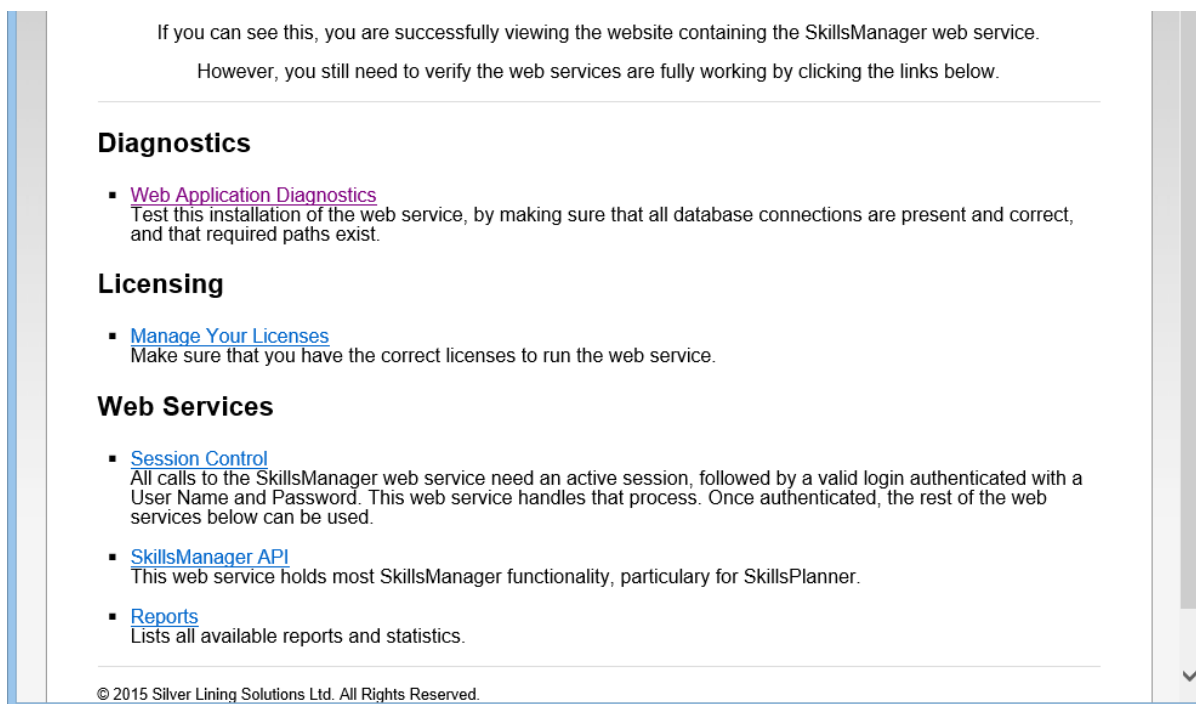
If you can see this, you are successfully viewing the website containing the SkillsManager web service.

However, you still need to verify the web services are fully working by clicking the links below.

Diagnostics

- Web Application Diagnostics
Test this installation of the web service, by making sure that all database connections are present and correct, and that required paths exist.

Licensing

- Manage Your Licenses
Make sure that you have the correct licenses to run the web service.

Web Services

- Session Control
All calls to the SkillsManager web service need an active session, followed by a valid login authenticated with a User Name and Password. This web service handles that process. Once authenticated, the rest of the web services below can be used.

- SkillsManager API
This web service holds most SkillsManager functionality, particulary for SkillsPlanner.

- Reports
Lists all available reports and statistics.

© 2015 Silver Lining Solutions Ltd. All Rights Reserved.